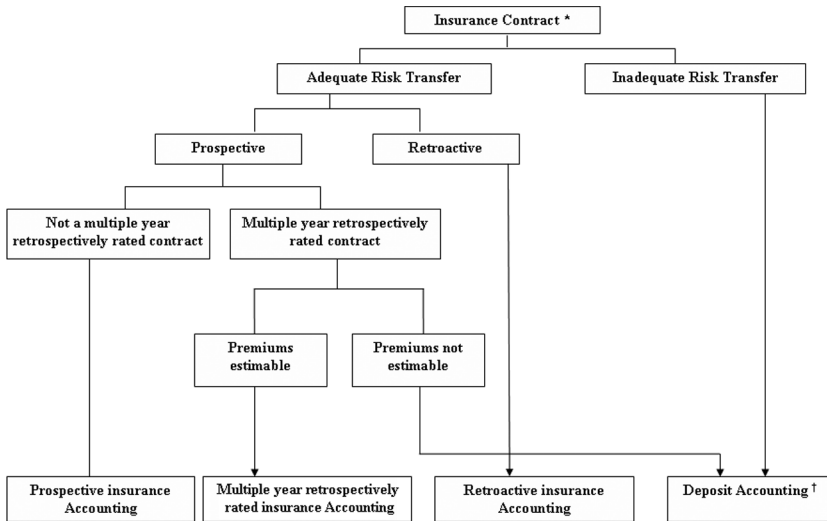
Insurance Contract *

Adequate Risk Transfer

Inadequate Risk Transfer

Prospective

Retroactive

Not a multiple year retrospectively rated contract

Multiple year retrospectively rated contract

Premiums estimable

Premiums not estimable

Prospective insurance Accounting

Multiple year retrospectively rated insurance Accounting

Retroactive insurance Accounting

Deposit Accounting †